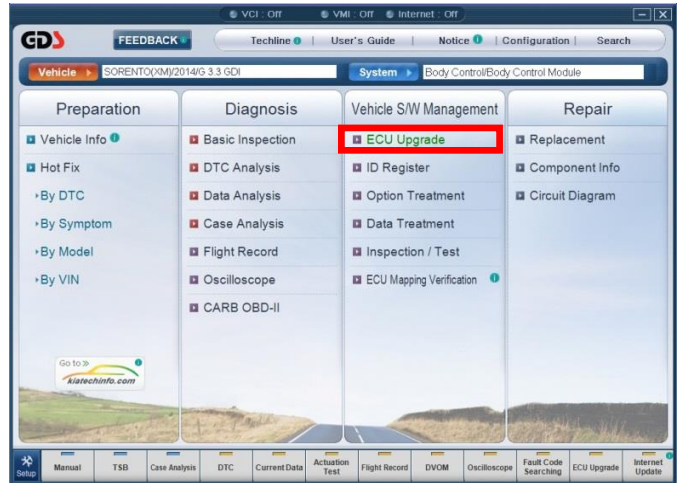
VCI : Off VMI : Off Internet : Off

GDS FEEDBACK Techline | User's Guide | Notice | Configuration | Search

Vehicle SORENTO(XM)/2014/G 3.3 GDI System Body Control/Body Control Module

| Preparation | Diagnosis | Vehicle S/W Management | Repair |
|---|---|---|---|
| Vehicle Info | Basic Inspection | ECU Upgrade | Replacement |
| Hot Fix | DTC Analysis | ID Register | Component Info |
| By DTC | Data Analysis | Option Treatment | Circuit Diagram |
| By Symptom | Case Analysis | Data Treatment | |
| By Model | Flight Record | Inspection / Test | |
| By VIN | Oscilloscope | ECU Mapping Verification | |
| | CARB OBD-II | | |

Go to kiatechinfo.com

Setup | Manual | TSB | Case Analysis | DTC | Current Data | Actuation Test | Flight Record | DVOM | Oscilloscope | Fault Code Searching | ECU Upgrade | Internet Update